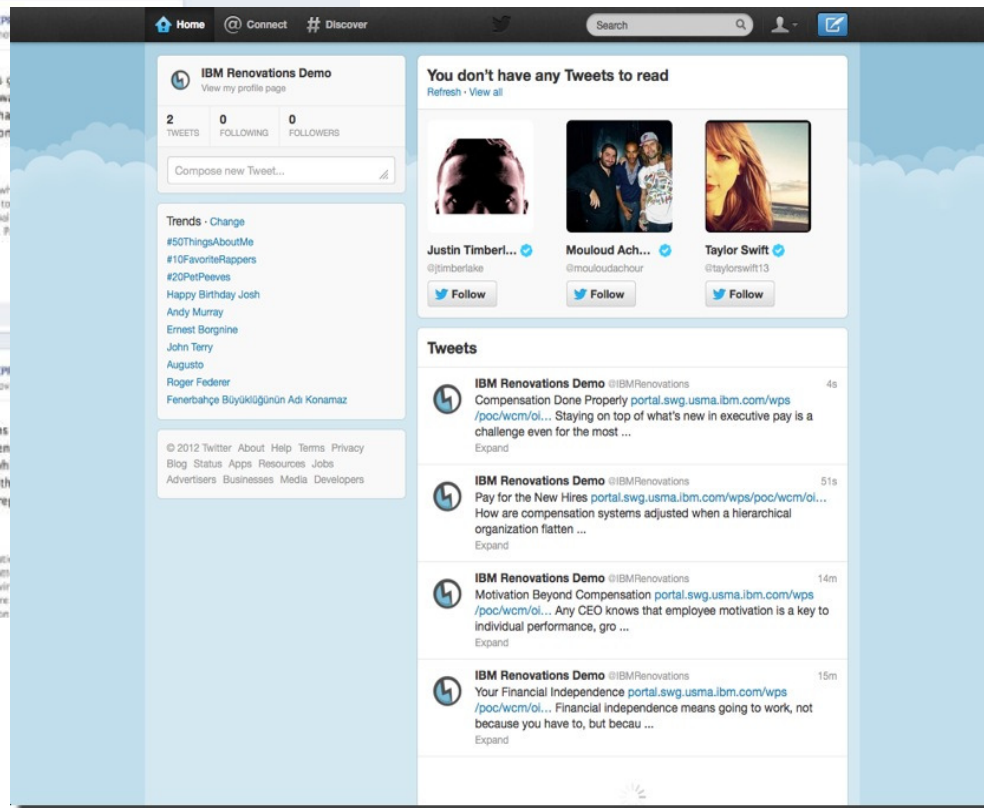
Home Connect Discover

Search

IBM Renovations Demo
View my profile page

2 TWEETS
0 FOLLOWING
0 FOLLOWERS

Compose new Tweet...

Trends · Change
#50ThingsAboutMe
#10FavoriteRappers
#20PetPeeves
Happy Birthday Josh
Andy Murray
Ernest Borgnine
John Terry
Augusto
Roger Federer
Fenerbahçe Büyüklüğünün Adı Konamaz

© 2012 Twitter About Help Terms Privacy Blog Status Apps Resources Jobs Advertisers Businesses Media Developers

You don't have any Tweets to read
Refresh · View all

Justin Timberl...
@jtimberlake
Follow

Mouloud Ach...
@mouloudachour
Follow

Taylor Swift
@taylorswift13
Follow

Tweets

IBM Renovations Demo @IBMRenovations 4s
Compensation Done Properly portal.swg.usma.ibm.com/wps/poc/wcm/oi... Staying on top of what's new in executive pay is a challenge even for the most ...
Expand

IBM Renovations Demo @IBMRenovations 51s
Pay for the New Hires portal.swg.usma.ibm.com/wps/poc/wcm/oi... How are compensation systems adjusted when a hierarchical organization flatten ...
Expand

IBM Renovations Demo @IBMRenovations 14m
Motivation Beyond Compensation portal.swg.usma.ibm.com/wps/poc/wcm/oi... Any CEO knows that employee motivation is a key to individual performance, gro ...
Expand

IBM Renovations Demo @IBMRenovations 15m
Your Financial Independence portal.swg.usma.ibm.com/wps/poc/wcm/oi... Financial independence means going to work, not because you have to, but becau ...
Expand